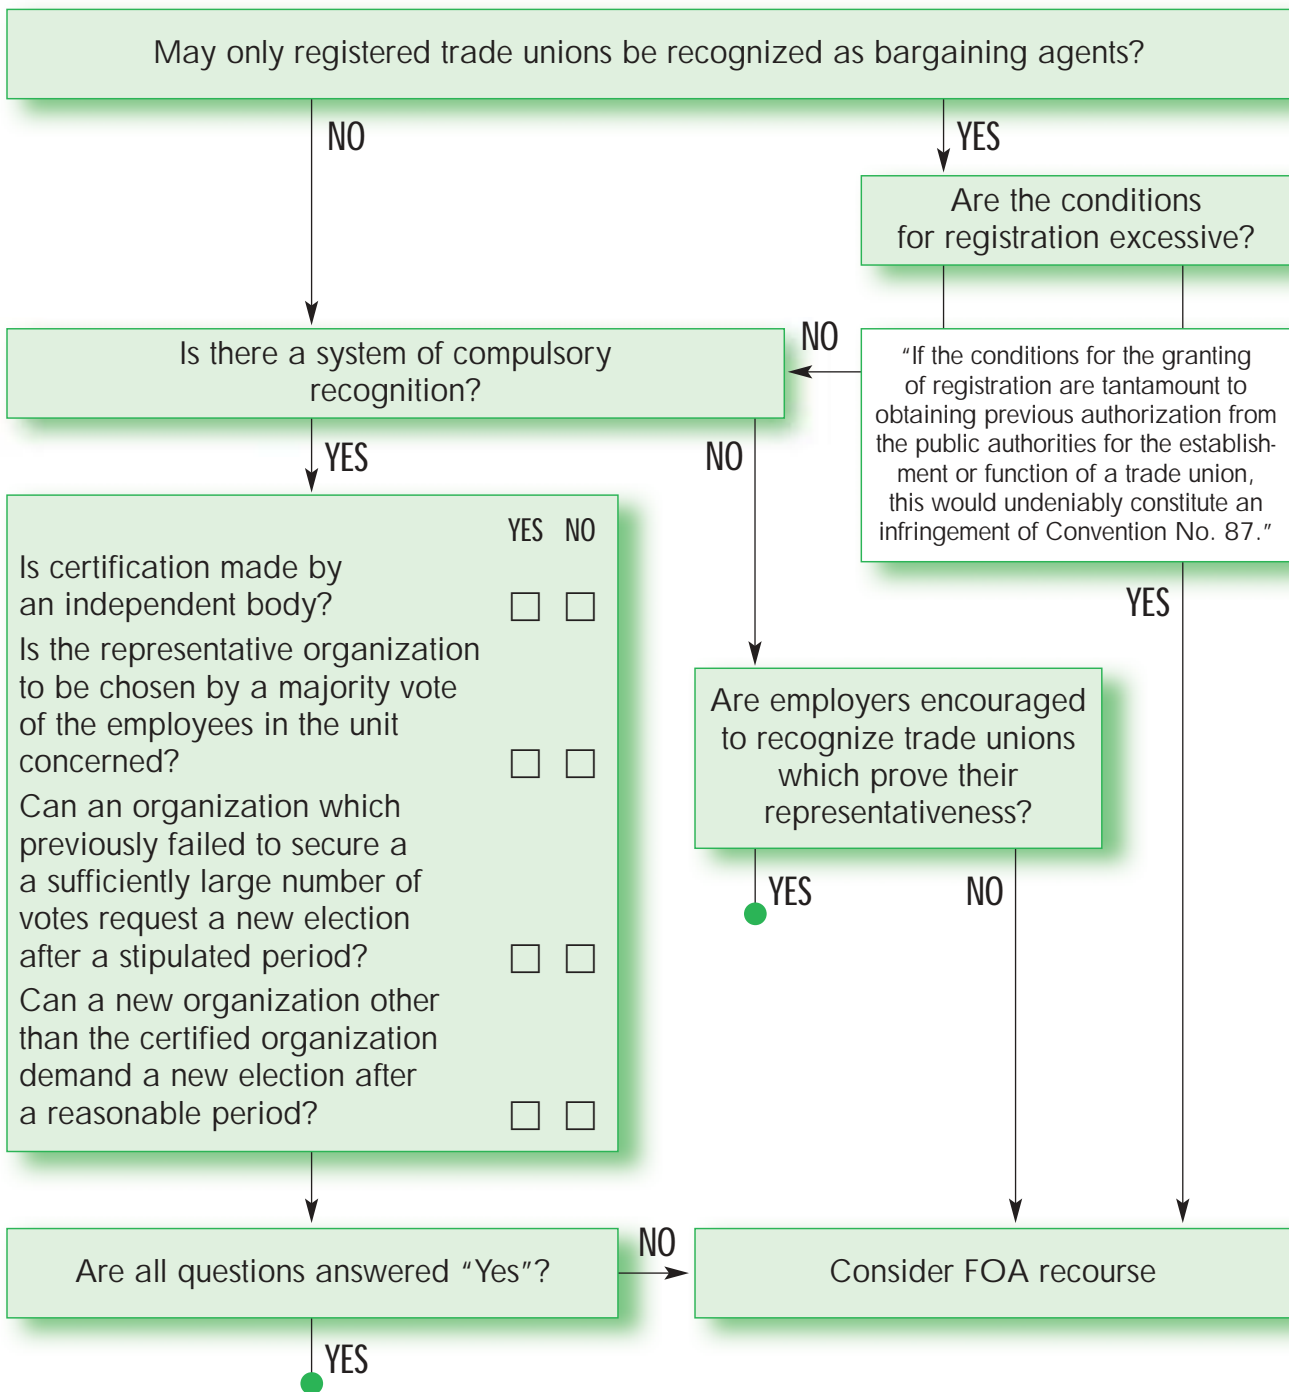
May only registered trade unions be recognized as bargaining agents?

NO

YES

Are the conditions for registration excessive?

NO

Is there a system of compulsory recognition?

"If the conditions for the granting of registration are tantamount to obtaining previous authorization from the public authorities for the establishment or function of a trade union, this would undeniably constitute an infringement of Convention No. 87."

YES

NO

YES NO

Is certification made by an independent body? ☐ ☐

Is the representative organization to be chosen by a majority vote of the employees in the unit concerned? ☐ ☐

Can an organization which previously failed to secure a a sufficiently large number of votes request a new election after a stipulated period? ☐ ☐

Can a new organization other than the certified organization demand a new election after a reasonable period? ☐ ☐

YES

Are employers encouraged to recognize trade unions which prove their representativeness?

YES

NO

Are all questions answered "Yes"?

NO

Consider FOA recourse

YES